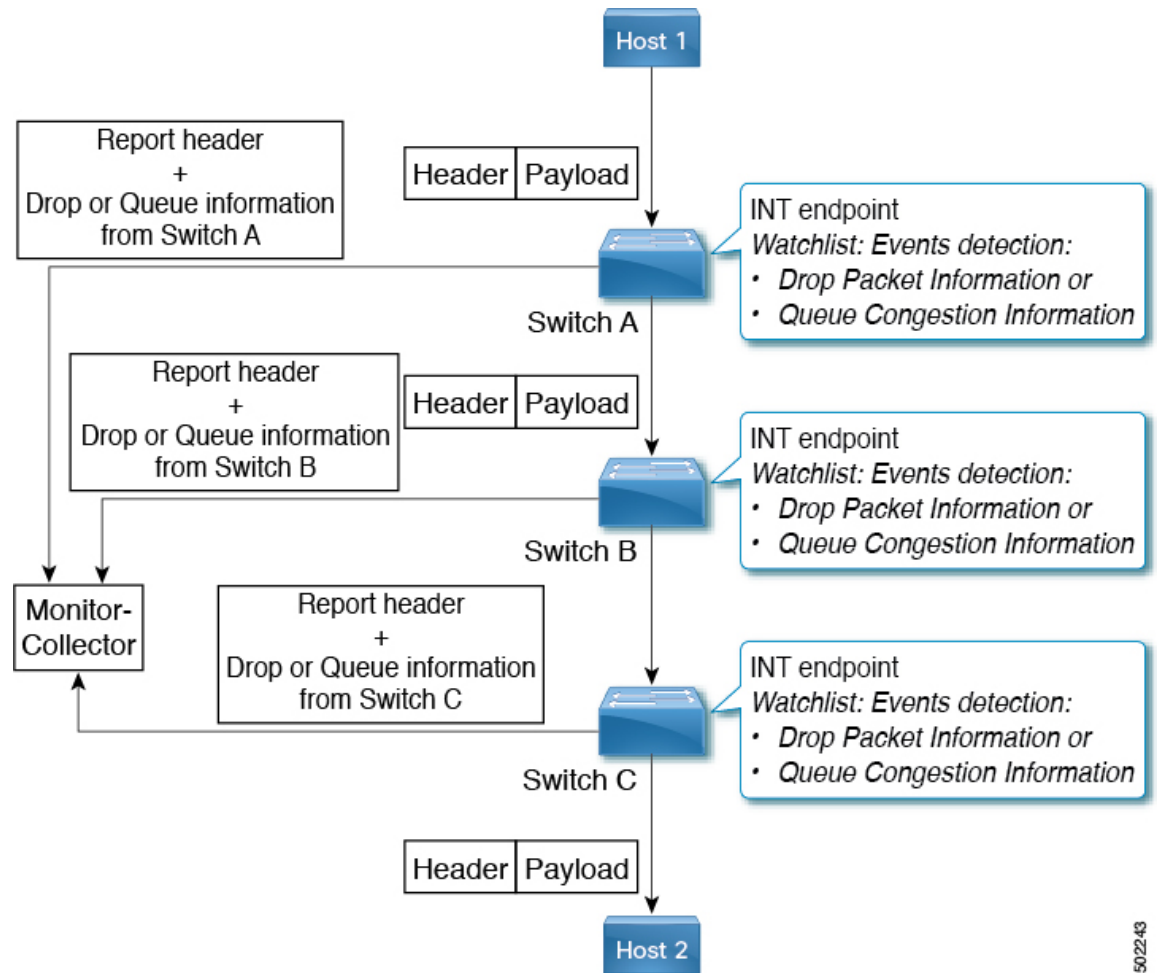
Host 1

Report header
+
Drop or Queue information from Switch A

Header | Payload

INT endpoint
Watchlist: Events detection:
• Drop Packet Information or
• Queue Congestion Information

Switch A

Report header
+
Drop or Queue information from Switch B

Header | Payload

INT endpoint
Watchlist: Events detection:
• Drop Packet Information or
• Queue Congestion Information

Switch B

Monitor-Collector

Report header
+
Drop or Queue information from Switch C

INT endpoint
Watchlist: Events detection:
• Drop Packet Information or
• Queue Congestion Information

Switch C

Header | Payload

Host 2

502243